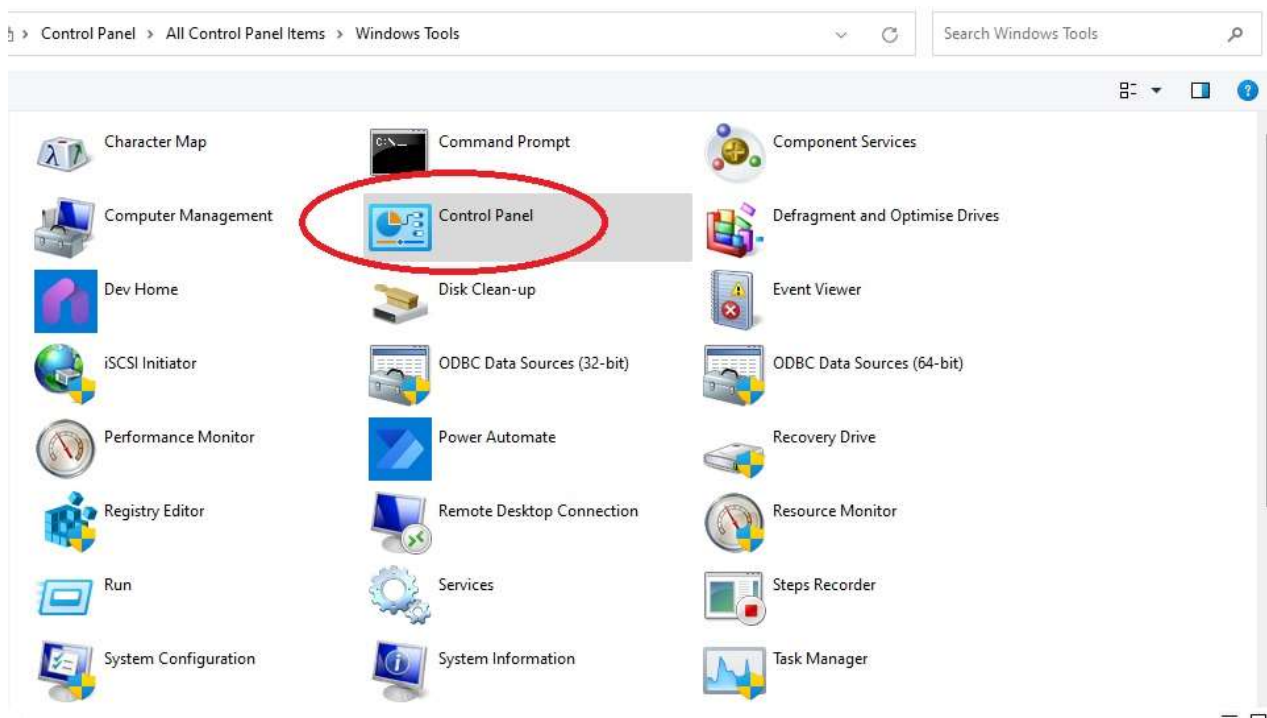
> Control Panel > All Control Panel Items > Windows Tools

Search Windows Tools

Character Map
Command Prompt
Component Services
Computer Management
Control Panel
Defragment and Optimise Drives
Dev Home
Disk Clean-up
Event Viewer
iSCSI Initiator
ODBC Data Sources (32-bit)
ODBC Data Sources (64-bit)
Performance Monitor
Power Automate
Recovery Drive
Registry Editor
Remote Desktop Connection
Resource Monitor
Run
Services
Steps Recorder
System Configuration
System Information
Task Manager